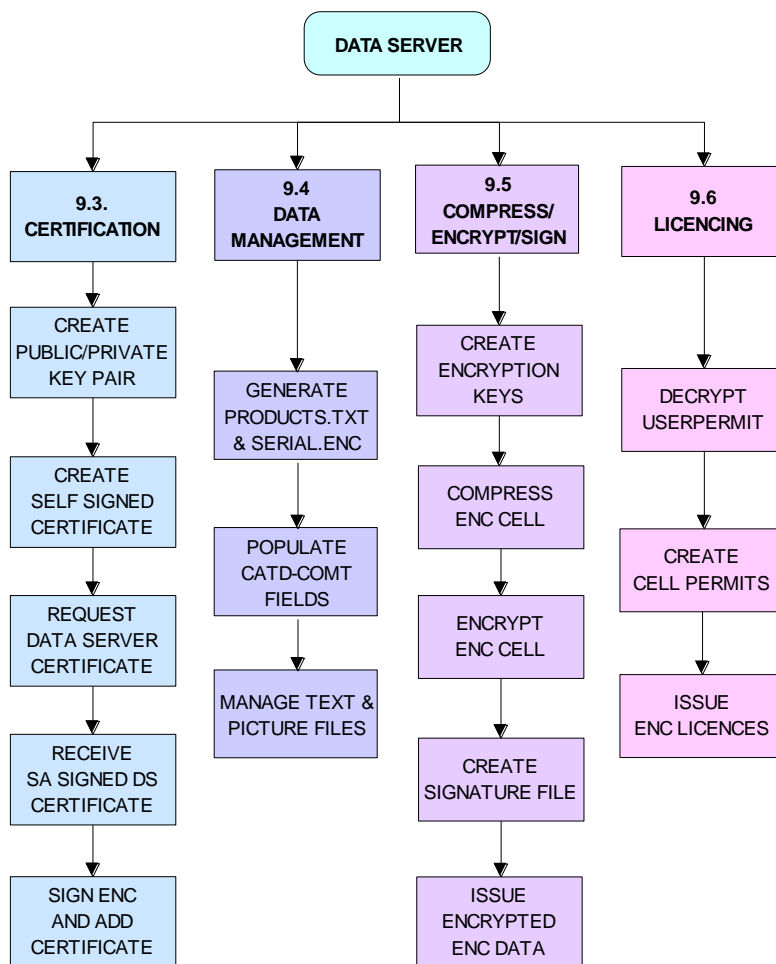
DATA SERVER

9.3. CERTIFICATION

CREATE PUBLIC/PRIVATE KEY PAIR

CREATE SELF SIGNED CERTIFICATE

REQUEST DATA SERVER CERTIFICATE

RECEIVE SA SIGNED DS CERTIFICATE

SIGN ENC AND ADD CERTIFICATE

9.4 DATA MANAGEMENT

GENERATE PRODUCTS.TXT & SERIAL.ENC

POPULATE CATD-COMT FIELDS

MANAGE TEXT & PICTURE FILES

9.5 COMPRESS/ ENCRYPT/SIGN

CREATE ENCRYPTION KEYS

COMPRESS ENC CELL

ENCRYPT ENC CELL

CREATE SIGNATURE FILE

ISSUE ENCRYPTED ENC DATA

9.6 LICENCING

DECRYPT USERPERMIT

CREATE CELL PERMITS

ISSUE ENC LICENCES